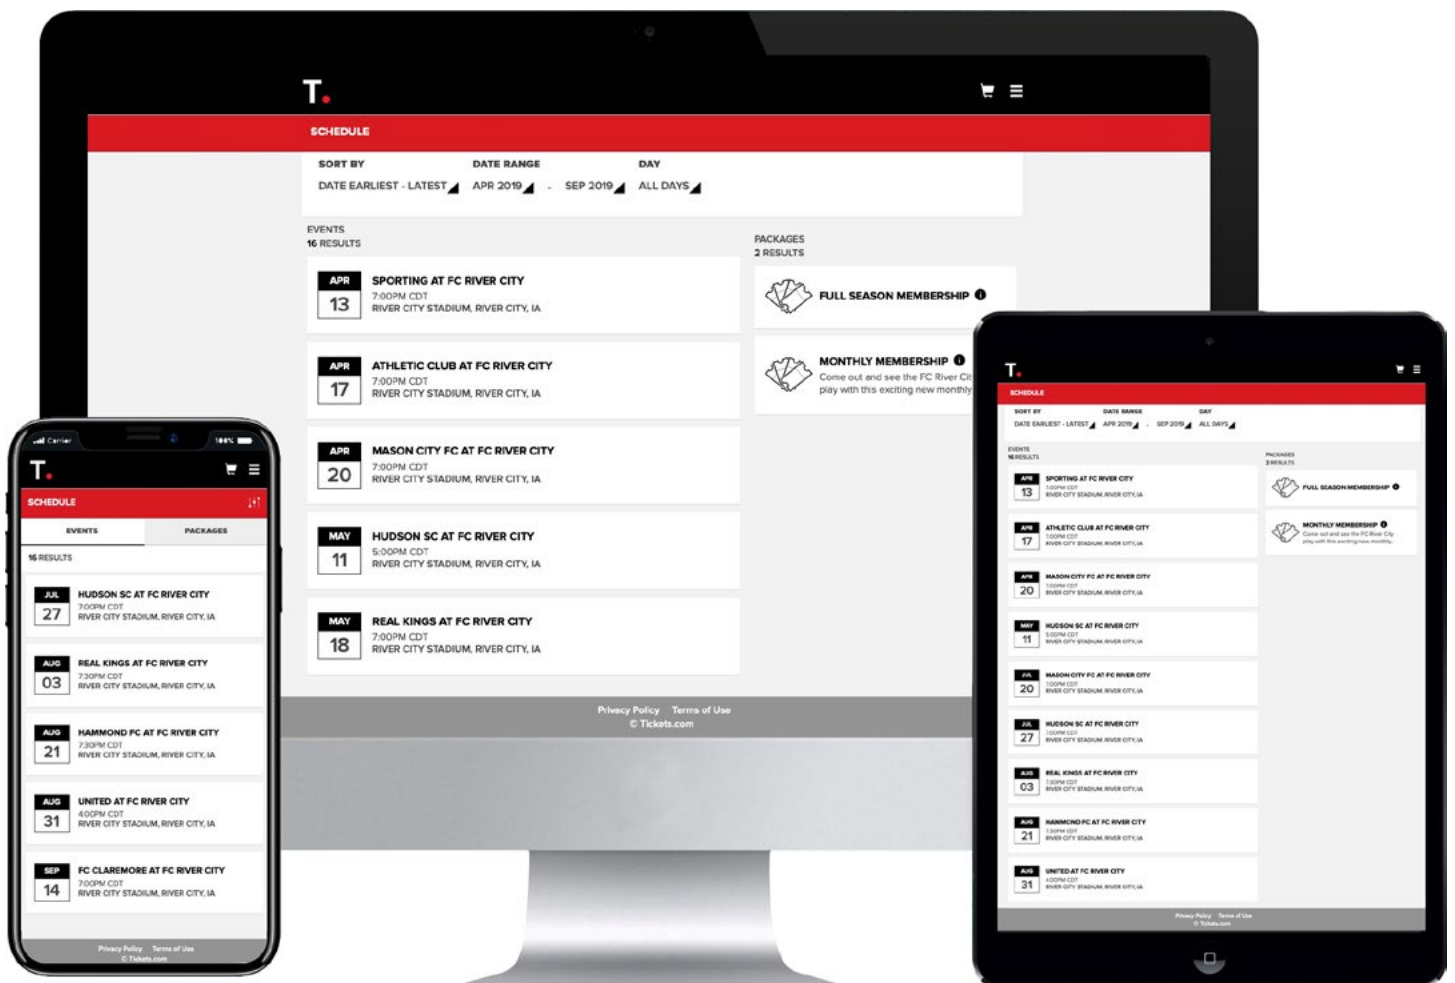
T.

SCHEDULE

SORT BY
DATE EARLIEST - LATEST

DATE RANGE
APR 2019 - SEP 2019

DAY
ALL DAYS

EVENTS
16 RESULTS

APR 13 SPORTING AT FC RIVER CITY
7:00PM CDT
RIVER CITY STADIUM, RIVER CITY, IA

APR 17 ATHLETIC CLUB AT FC RIVER CITY
7:00PM CDT
RIVER CITY STADIUM, RIVER CITY, IA

APR 20 MASON CITY FC AT FC RIVER CITY
7:00PM CDT
RIVER CITY STADIUM, RIVER CITY, IA

MAY 11 HUDSON SC AT FC RIVER CITY
5:00PM CDT
RIVER CITY STADIUM, RIVER CITY, IA

MAY 18 REAL KINGS AT FC RIVER CITY
7:00PM CDT
RIVER CITY STADIUM, RIVER CITY, IA

PACKAGES
2 RESULTS

FULL SEASON MEMBERSHIP

MONTHLY MEMBERSHIP
Come out and see the FC River Ci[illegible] play with this exciting new monthly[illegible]

Privacy Policy Terms of Use
© Tickets.com

Carrier 100%

T.

SCHEDULE

EVENTS PACKAGES

16 RESULTS

JUL 27 HUDSON SC AT FC RIVER CITY
7:00PM CDT
RIVER CITY STADIUM, RIVER CITY, IA

AUG 03 REAL KINGS AT FC RIVER CITY
7:30PM CDT
RIVER CITY STADIUM, RIVER CITY, IA

AUG 21 HAMMOND FC AT FC RIVER CITY
7:30PM CDT
RIVER CITY STADIUM, RIVER CITY, IA

AUG 31 UNITED AT FC RIVER CITY
4:00PM CDT
RIVER CITY STADIUM, RIVER CITY, IA

SEP 14 FC CLAREMORE AT FC RIVER CITY
7:00PM CDT
RIVER CITY STADIUM, RIVER CITY, IA

Privacy Policy Terms of Use
© Tickets.com

T.

SCHEDULE

SORT BY
DATE EARLIEST - LATEST

DATE RANGE
APR 2019 - SEP 2019

DAY
ALL DAYS

EVENTS
16 RESULTS

APR 13 SPORTING AT FC RIVER CITY
7:00PM CDT
RIVER CITY STADIUM, RIVER CITY, IA

APR 17 ATHLETIC CLUB AT FC RIVER CITY
7:00PM CDT
RIVER CITY STADIUM, RIVER CITY, IA

APR 20 MASON CITY FC AT FC RIVER CITY
7:00PM CDT
RIVER CITY STADIUM, RIVER CITY, IA

MAY 11 HUDSON SC AT FC RIVER CITY
5:00PM CDT
RIVER CITY STADIUM, RIVER CITY, IA

JUL 20 MASON CITY FC AT FC RIVER CITY
7:00PM CDT
RIVER CITY STADIUM, RIVER CITY, IA

JUL 27 HUDSON SC AT FC RIVER CITY
7:00PM CDT
RIVER CITY STADIUM, RIVER CITY, IA

AUG 03 REAL KINGS AT FC RIVER CITY
7:30PM CDT
RIVER CITY STADIUM, RIVER CITY, IA

AUG 21 HAMMOND FC AT FC RIVER CITY
7:30PM CDT
RIVER CITY STADIUM, RIVER CITY, IA

AUG 31 UNITED AT FC RIVER CITY
4:00PM CDT
RIVER CITY STADIUM, RIVER CITY, IA

PACKAGES
2 RESULTS

FULL SEASON MEMBERSHIP

MONTHLY MEMBERSHIP
Come out and see the FC River City play with this exciting new monthly...

Privacy Policy Terms of Use
© Tickets.com